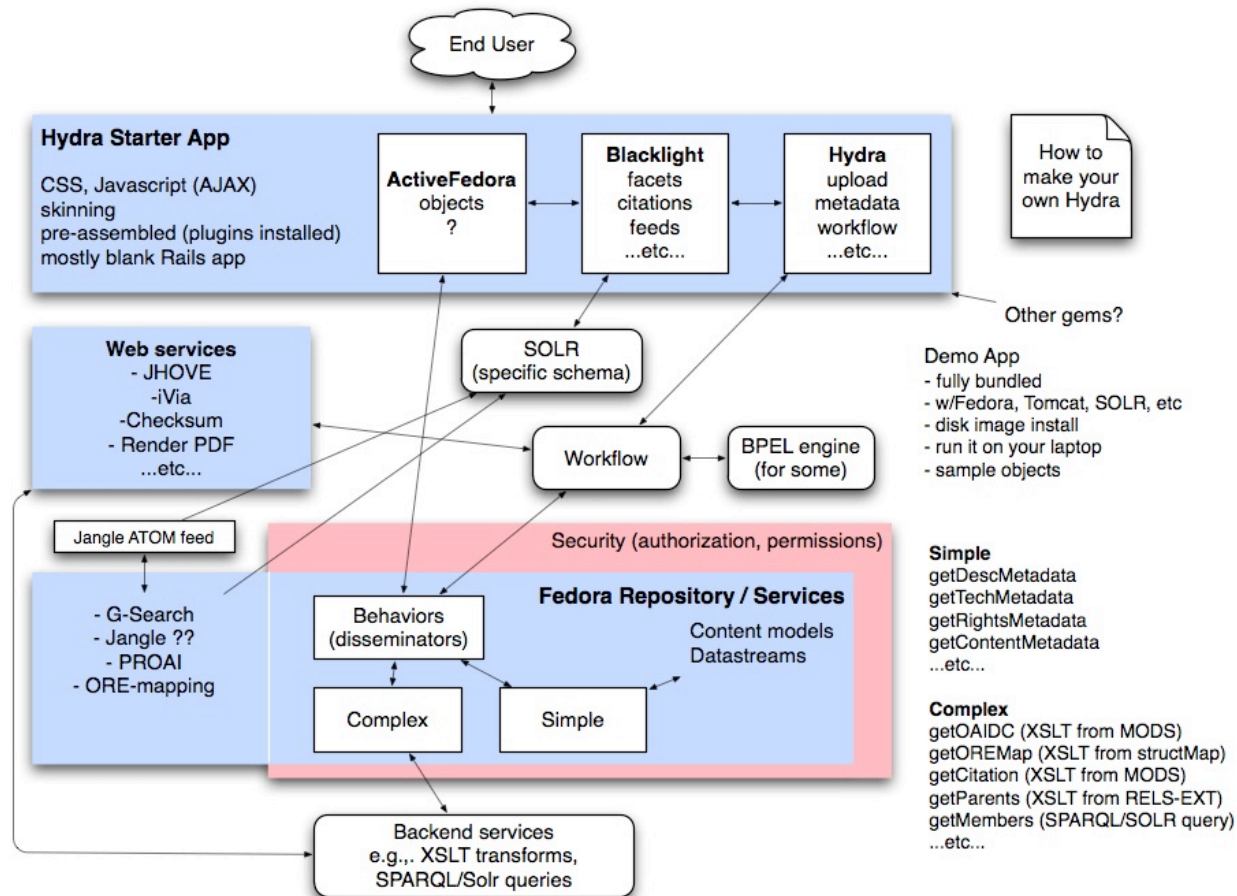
End User

Hydra Starter App

CSS, Javascript (AJAX)
skinning
pre-assembled (plugins installed)
mostly blank Rails app

ActiveFedora
objects
?

Blacklight
facets
citations
feeds
...etc...

Hydra
upload
metadata
workflow
...etc...

How to make your own Hydra

Other gems?

Web services
- JHOVE
-iVia
-Checksum
- Render PDF
...etc...

SOLR
(specific schema)

Demo App
- fully bundled
- w/Fedora, Tomcat, SOLR, etc
- disk image install
- run it on your laptop
- sample objects

Workflow

BPEL engine
(for some)

Jangle ATOM feed

Security (authorization, permissions)

- G-Search
- Jangle ??
- PROAI
- ORE-mapping

Fedora Repository / Services

Behaviors
(disseminators)

Content models
Datastreams

Complex

Simple

Simple
getDescMetadata
getTechMetadata
getRightsMetadata
getContentMetadata
...etc...

Complex
getOAIDC (XSLT from MODS)
getOREMap (XSLT from structMap)
getCitation (XSLT from MODS)
getParents (XSLT from RELS-EXT)
getMembers (SPARQL/SOLR query)
...etc...

Backend services
e.g.,. XSLT transforms,
SPARQL/Solr queries